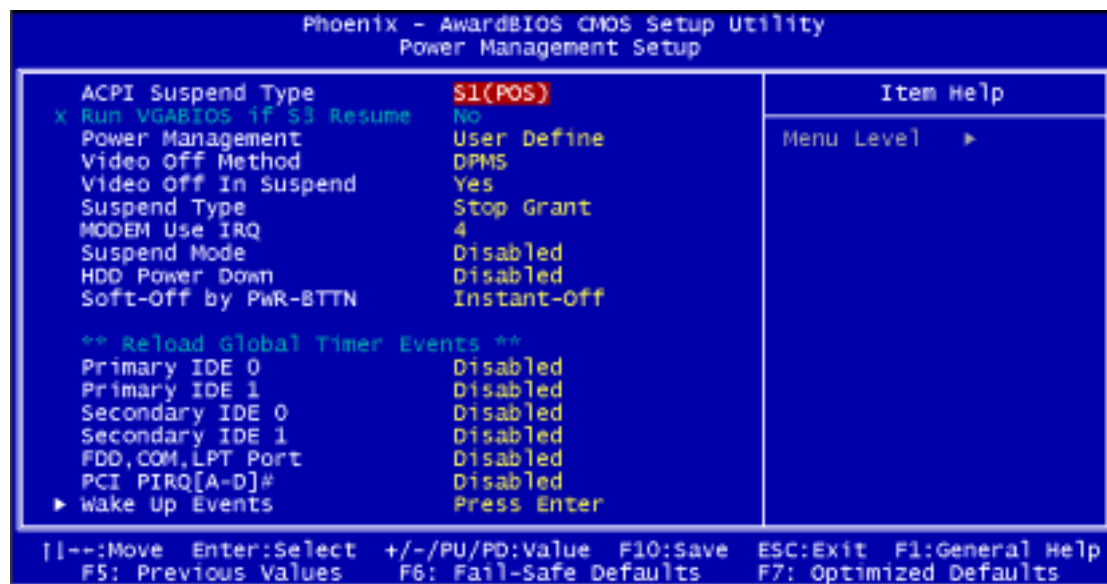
Phoenix - AwardBIOS CMOS Setup Utility
Power Management Setup

| | | Item Help |
|---|---|---|
| ACPI Suspend Type | S1(POS) | Menu Level ► |
| x Run VGABIOS if S3 Resume | No | |
| Power Management | User Define | |
| Video Off Method | DPMS | |
| Video Off In Suspend | Yes | |
| Suspend Type | Stop Grant | |
| MODEM Use IRQ | 4 | |
| Suspend Mode | Disabled | |
| HDD Power Down | Disabled | |
| Soft-Off by PWR-BTTN | Instant-Off | |
| ** Reload Global Timer Events ** | | |
| Primary IDE 0 | Disabled | |
| Primary IDE 1 | Disabled | |
| Secondary IDE 0 | Disabled | |
| Secondary IDE 1 | Disabled | |
| FDD,COM,LPT Port | Disabled | |
| PCI PIRQ[A-D]# | Disabled | |
| ► Wake Up Events | Press Enter | |

↑↓→←:Move Enter:Select +/-/PU/PD:Value F10:Save ESC:Exit F1:General Help
F5: Previous Values F6: Fail-Safe Defaults F7: Optimized Defaults